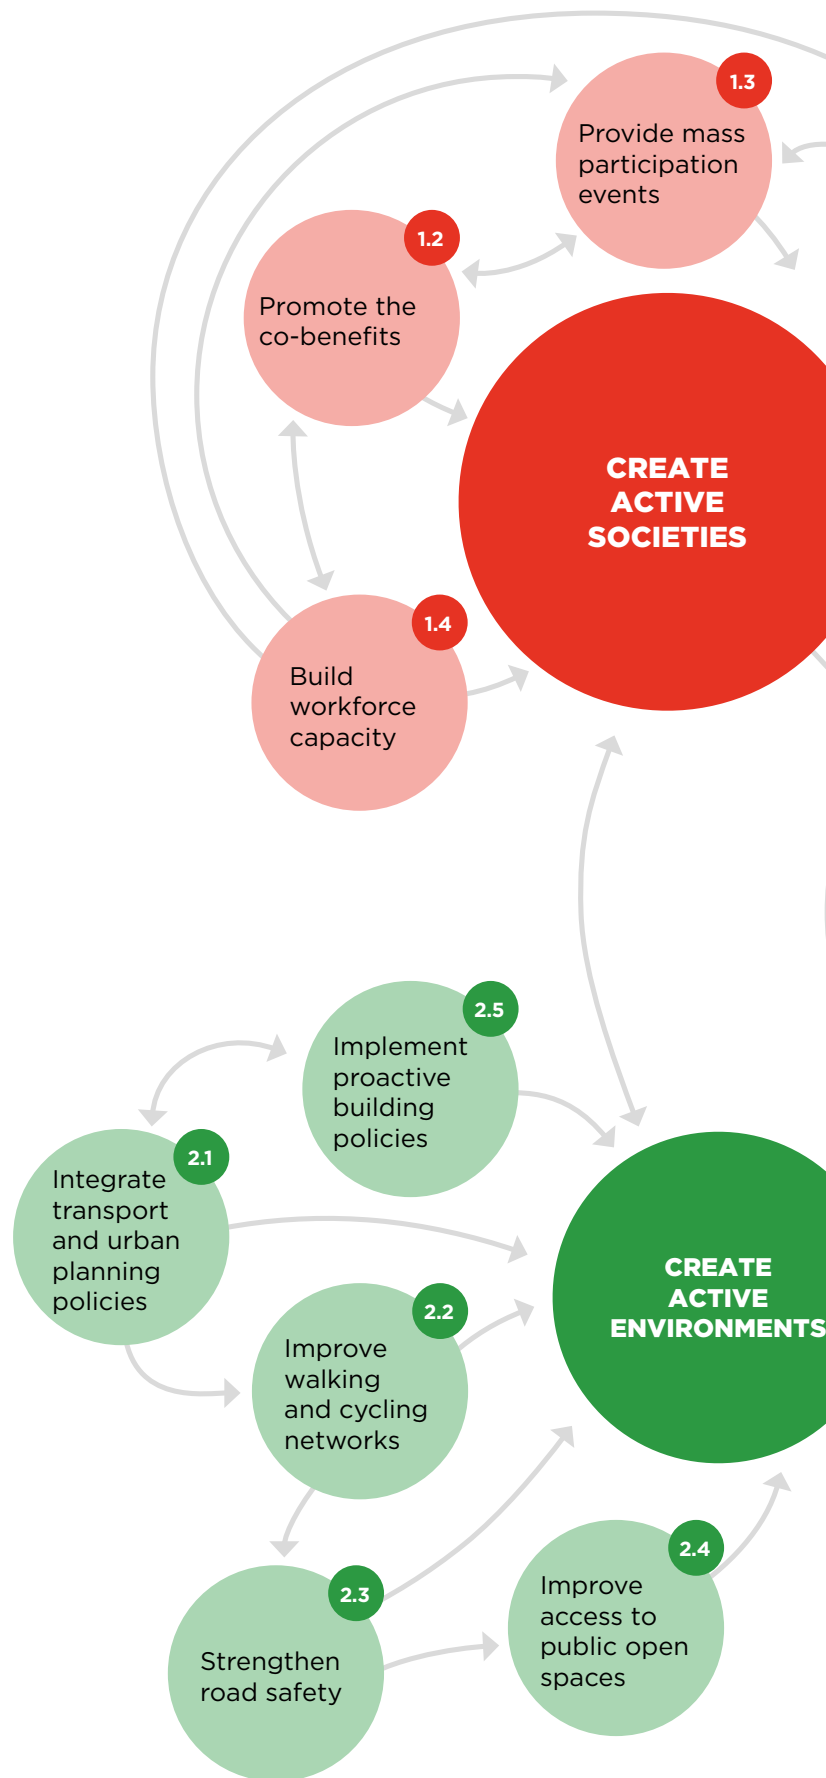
1.3
Provide mass participation events

1.2
Promote the co-benefits

CREATE ACTIVE SOCIETIES

1.4
Build workforce capacity

2.5
Implement proactive building policies

2.1
Integrate transport and urban planning policies

CREATE ACTIVE ENVIRONMENTS

2.2
Improve walking and cycling networks

2.4
Improve access to public open spaces

2.3
Strengthen road safety